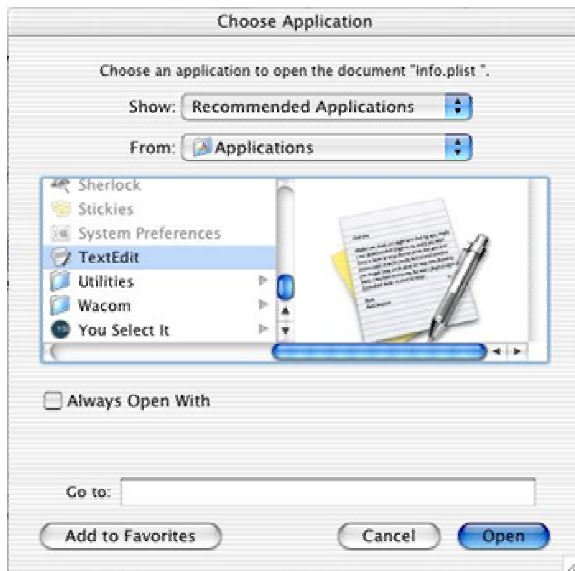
Choose Application

Choose an application to open the document "info.plist ".

Show: Recommended Applications

From: Applications

Sherlock
Stickies
System Preferences
TextEdit
Utilities
Wacom
You Select It

Always Open With

Go to:

Add to Favorites

Cancel

Open